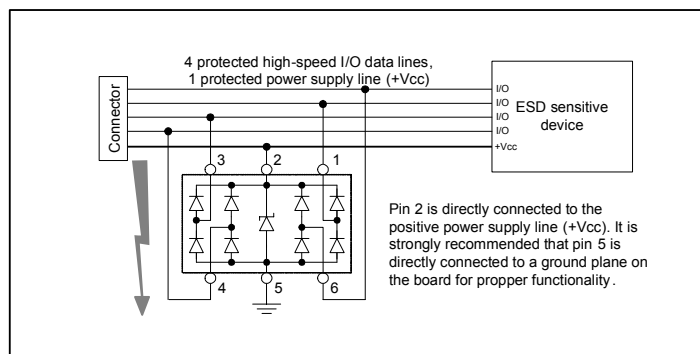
4 protected high-speed I/O data lines, 1 protected power supply line (+Vcc)

Connector

I/O
I/O
I/O
I/O
+Vcc

ESD sensitive device

3
2
1
4
5
6

Pin 2 is directly connected to the positive power supply line (+Vcc). It is strongly recommended that pin 5 is directly connected to a ground plane on the board for propper functionality.